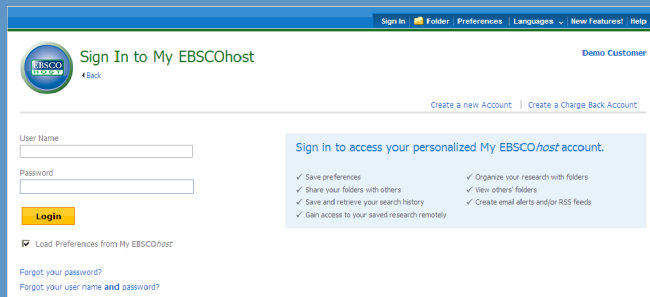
Sign In | Folder | Preferences | Languages | New Features! | Help

EBSCO HOST

Sign In to My EBSCOhost

Back

Demo Customer

Create a new Account | Create a Charge Back Account

User Name

Password

Login

Load Preferences from My EBSCOhost

Forgot your password?

Forgot your user name and password?

Sign in to access your personalized My EBSCOhost account.

✓ Save preferences
✓ Share your folders with others
✓ Save and retrieve your search history
✓ Gain access to your saved research remotely
✓ Organize your research with folders
✓ View others' folders
✓ Create email alerts and/or RSS feeds